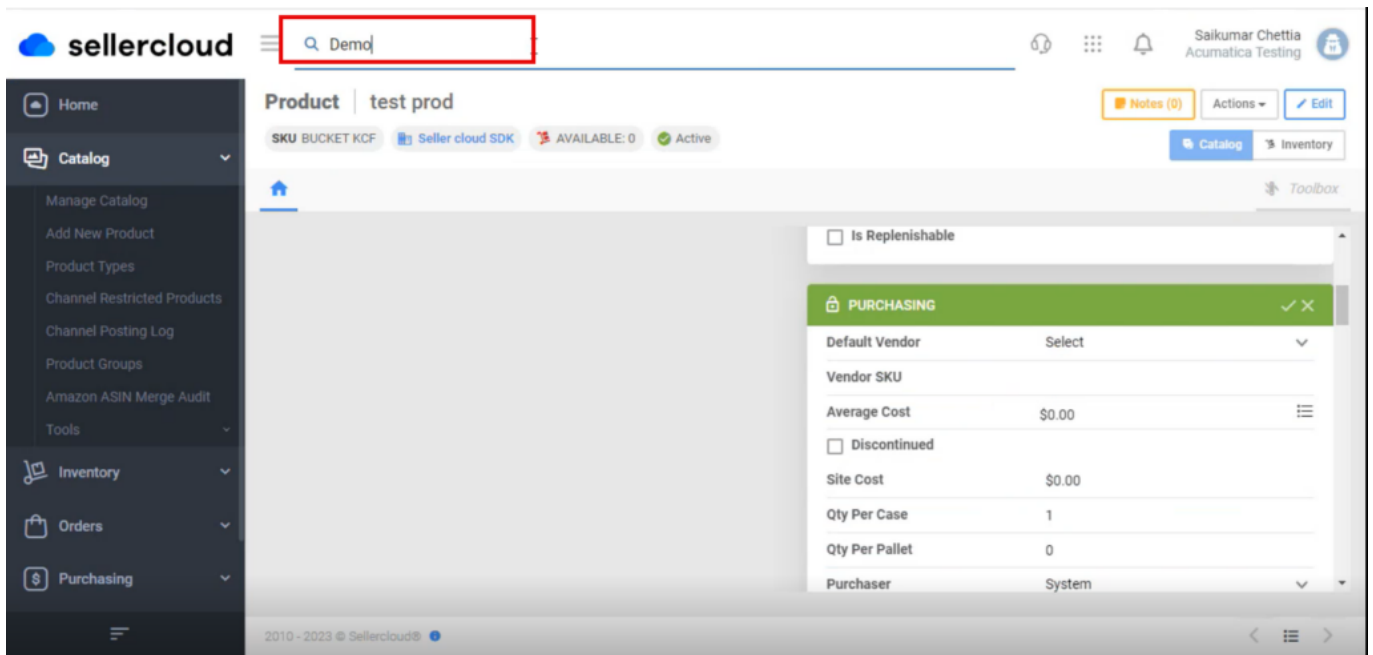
sellercloud

Demo

Saikumar Chettia
Acumatica Testing

Home
Catalog
Manage Catalog
Add New Product
Product Types
Channel Restricted Products
Channel Posting Log
Product Groups
Amazon ASIN Merge Audit
Tools
Inventory
Orders
Purchasing

Product | test prod

SKU BUCKET KCF
Seller cloud SDK
AVAILABLE: 0
Active

Notes (0)
Actions
Edit
Catalog
Inventory
Toolbox

Is Replenishable

PURCHASING

| | |
|---|---|
| Default Vendor | Select |
| Vendor SKU | |
| Average Cost | $0.00 |
| Discontinued | |
| Site Cost | $0.00 |
| Qty Per Case | 1 |
| Qty Per Pallet | 0 |
| Purchaser | System |

2010 - 2023 © Sellercloud®